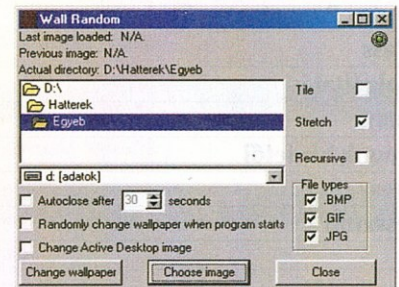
Wall Random
Last image loaded: N/A.
Previous image: N/A.
Actual directory: D:\Hatterek\Egyeb
D:\
Hatterek
Egyeb
Tile
Stretch
Recursive
d: [adatok]
Autoclose after 30 seconds
Randomly change wallpaper when program starts
Change Active Desktop image
File types
.BMP
.GIF
.JPG
Change wallpaper
Choose image
Close